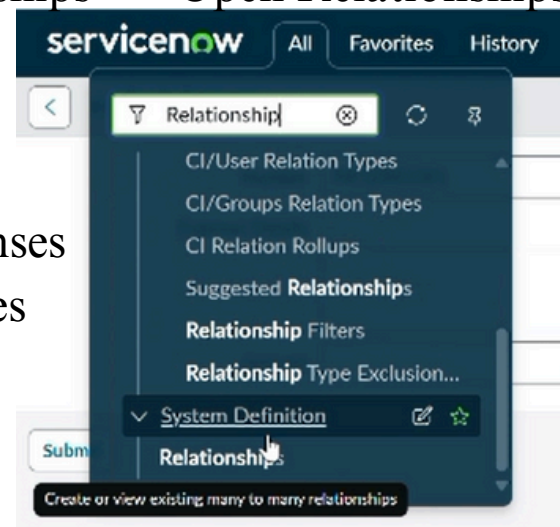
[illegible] Open Relationships

servicenow All Favorites History

<

Relationship

CI/User Relation Types

CI/Groups Relation Types

CI Relation Rollups

Suggested Relationships

Relationship Filters

Relationship Type Exclusion...

nses

es

System Definition

Subm

Relationships

Create or view existing many to many relationships